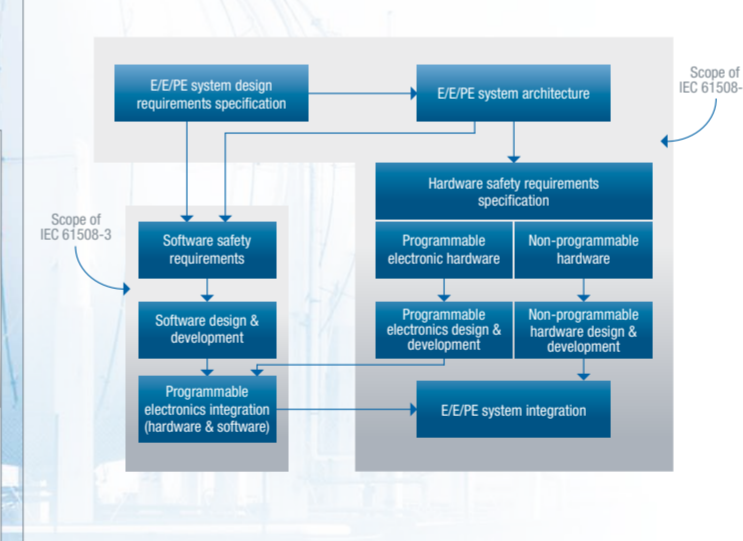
E/E/PE system design requirements specification

E/E/PE system architecture

Scope of IEC 61508-

Hardware safety requirements specification

Scope of IEC 61508-3

Software safety requirements

Programmable electronic hardware

Non-programmable hardware

Software design & development

Programmable electronics design & development

Non-programmable hardware design & development

Programmable electronics integration (hardware & software)

E/E/PE system integration